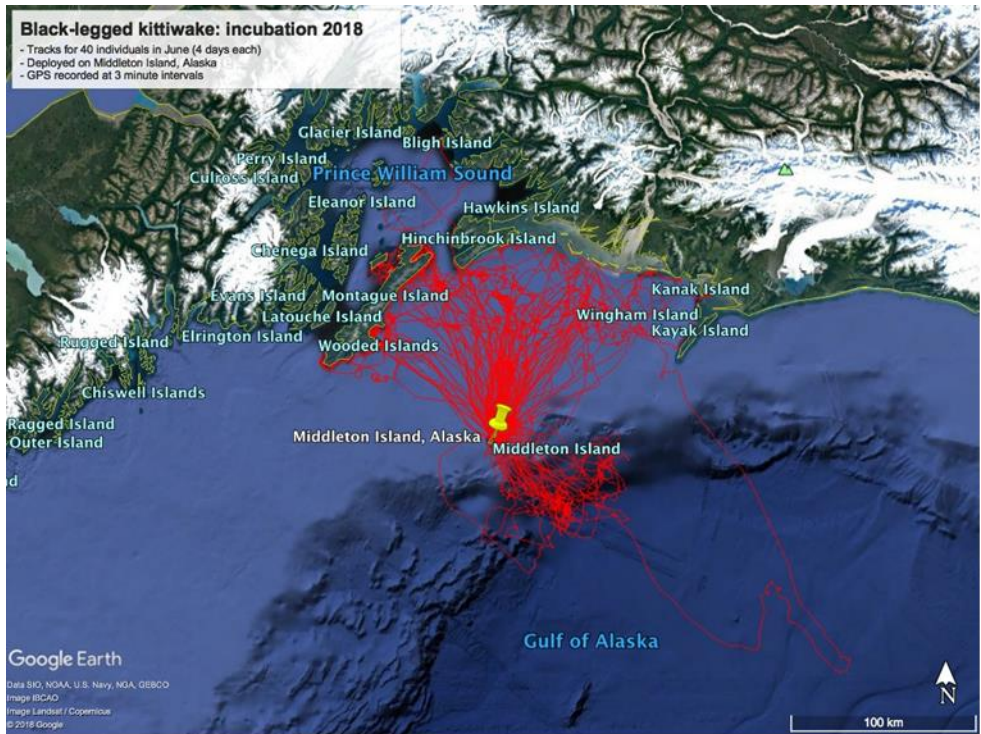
Black-legged kittiwake: incubation 2018
- Tracks for 40 individuals in June (4 days each)
- Deployed on Middleton Island, Alaska
- GPS recorded at 3 minute intervals

Glacier Island
Bligh Island
Perry Island
Culross Island
Prince William Sound
Eleanor Island
Hawkins Island
Hinchinbrook Island
Chenega Island
Kanak Island
Evans Island
Montague Island
Latouche Island
Wingham Island
Kayak Island
Rugged Island
Elrington Island
Wooded Islands
Chiswell Islands
Ragged Island
Outer Island
d
Middleton Island, Alaska
Middleton Island
Gulf of Alaska

Google Earth
Data SIO, NOAA, U.S. Navy, NGA, GEBCO
Image IBCAO
Image Landsat / Copernicus
© 2018 Google

N
100 km